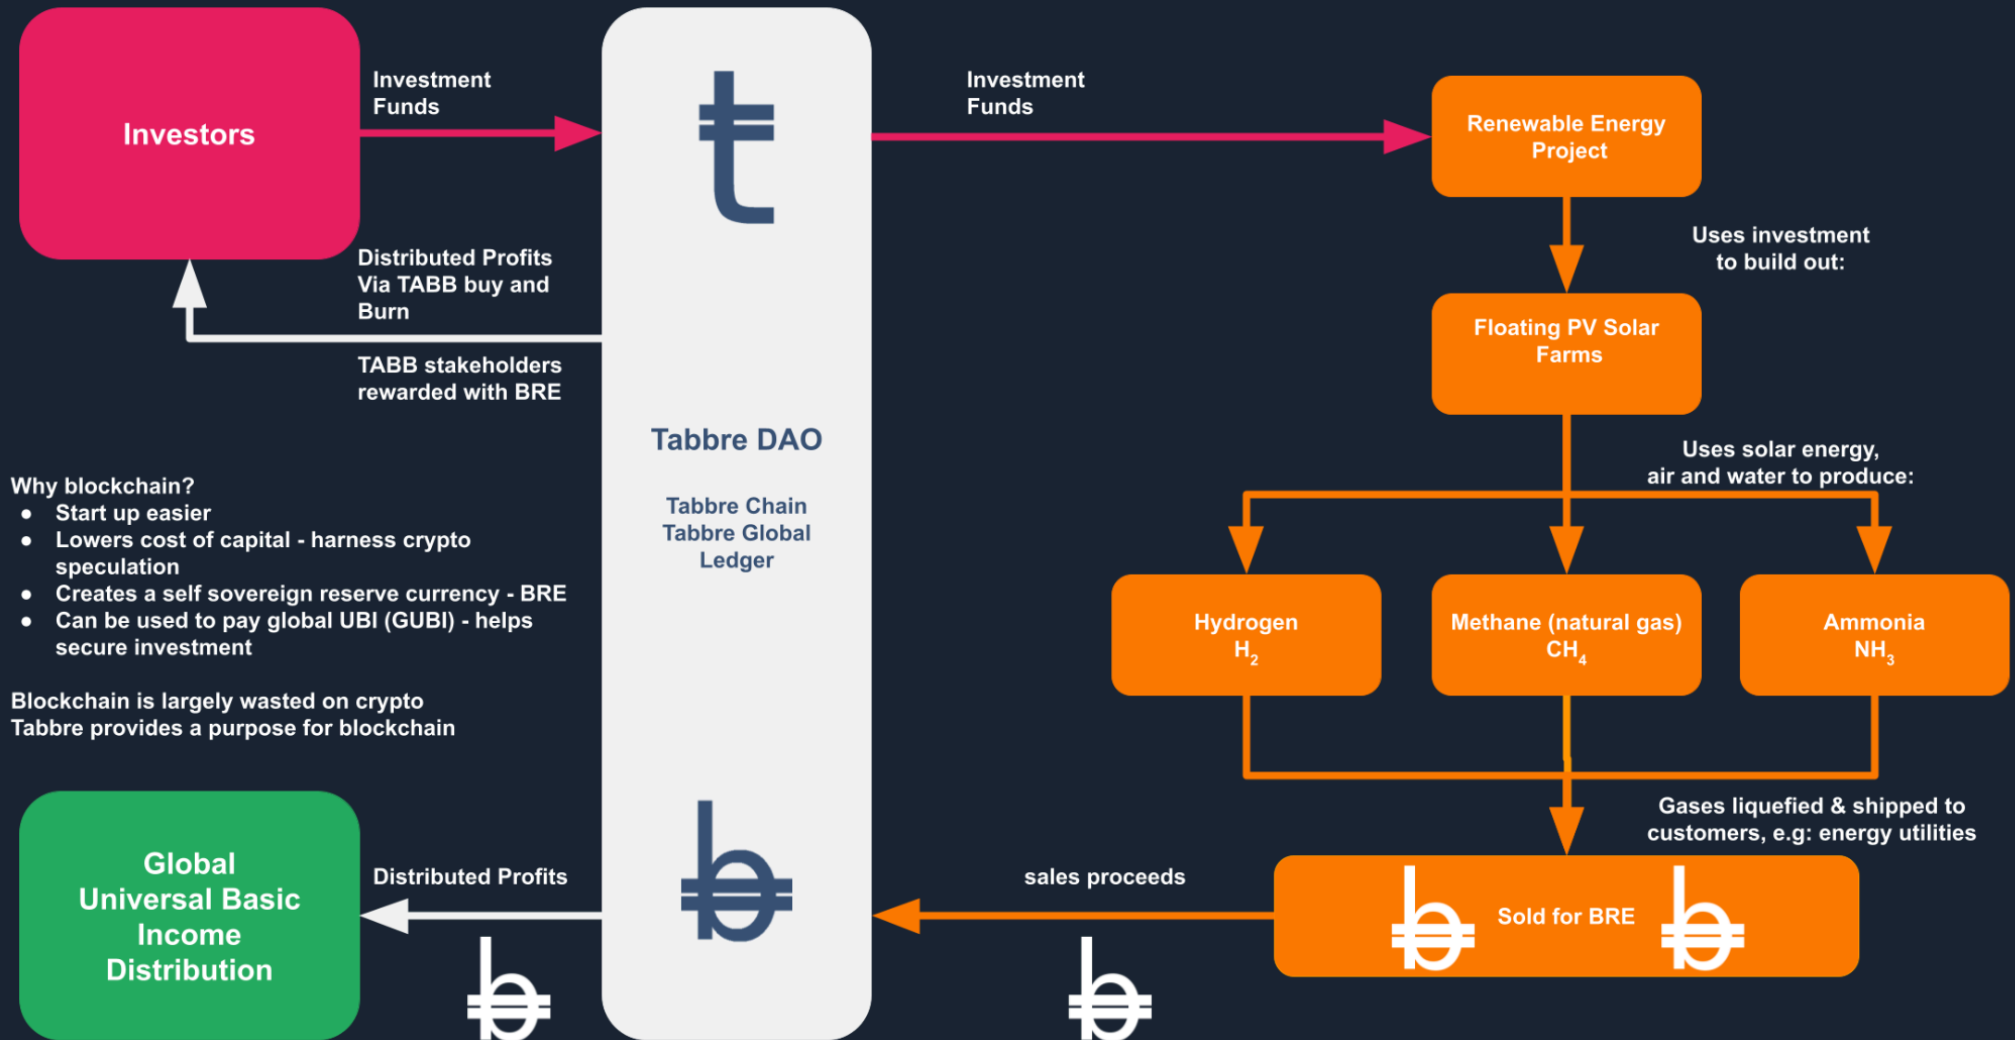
Investors

Investment Funds

Distributed Profits Via TABB buy and Burn

TABB stakeholders rewarded with BRE

Tabbre DAO

Tabbre Chain
Tabbre Global Ledger

Investment Funds

Renewable Energy Project

Uses investment to build out:

Floating PV Solar Farms

Uses solar energy, air and water to produce:

Hydrogen
$H_2$

Methane (natural gas)
$CH_4$

Ammonia
$NH_3$

Gases liquefied & shipped to customers, e.g: energy utilities

Why blockchain?
- Start up easier
- Lowers cost of capital - harness crypto speculation
- Creates a self sovereign reserve currency - BRE
- Can be used to pay global UBI (GUBI) - helps secure investment

Blockchain is largely wasted on crypto
Tabbre provides a purpose for blockchain

Global Universal Basic Income Distribution

Distributed Profits

sales proceeds

Sold for BRE